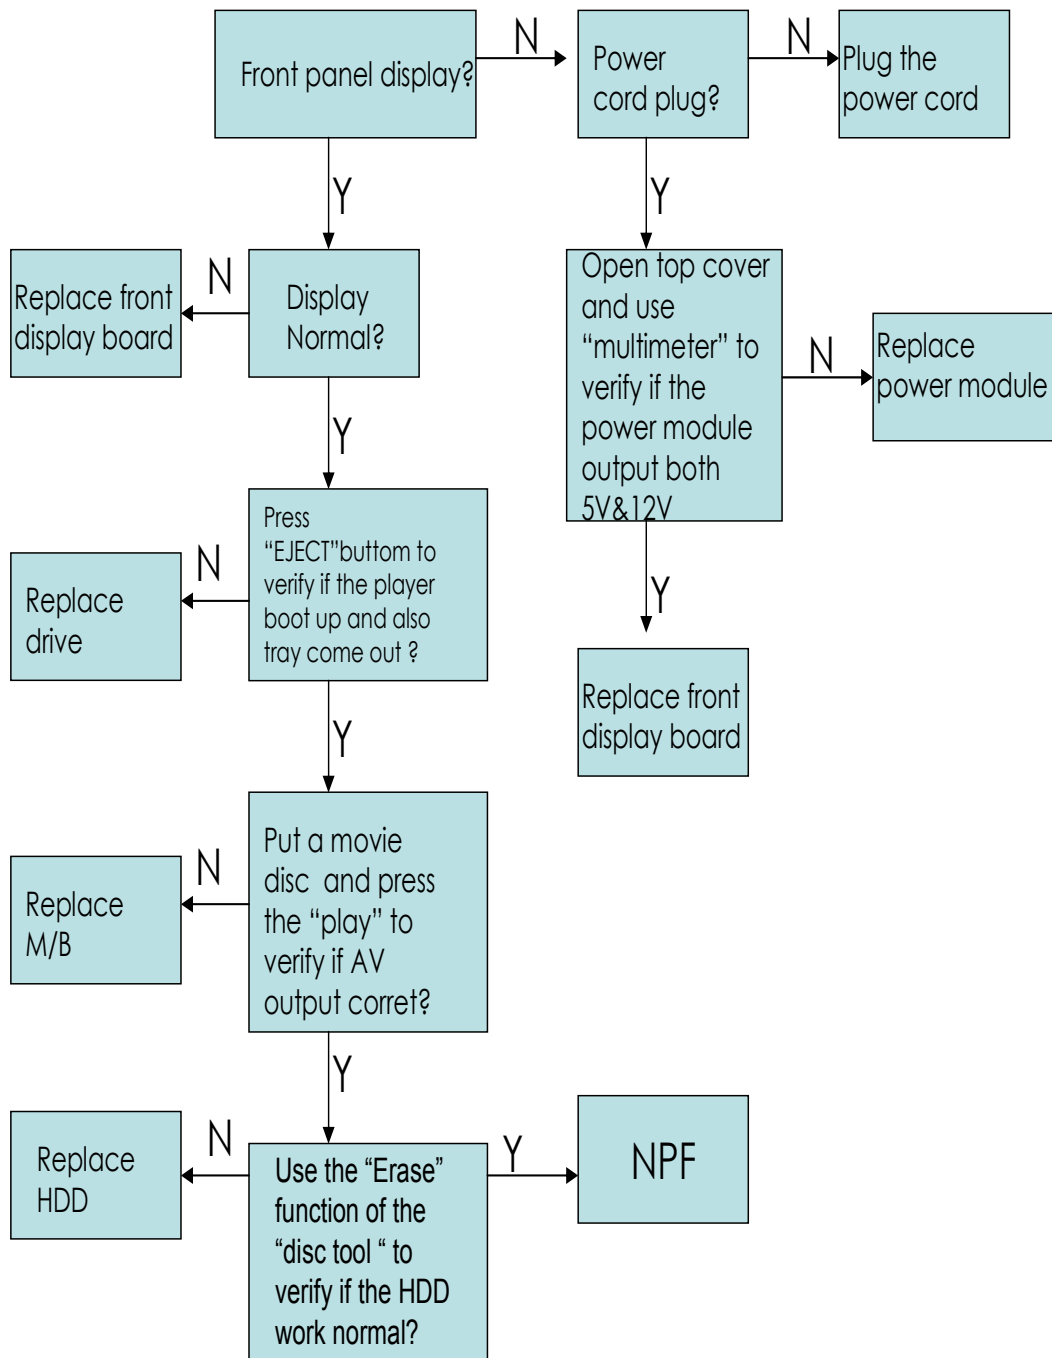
Front panel display?

N

Power cord plug?

N

Plug the power cord

Y

Y

Replace front display board

N

Display Normal?

Open top cover and use “multimeter” to verify if the power module output both 5V&12V

N

Replace power module

Y

Press “EJECT”buttom to verify if the player boot up and also tray come out ?

N

Replace drive

Y

Replace front display board

Y

Put a movie disc and press the “play” to verify if AV output corret?

N

Replace M/B

Y

Replace HDD

N

Use the “Erase” function of the “disc tool “ to verify if the HDD work normal?

Y

NPF